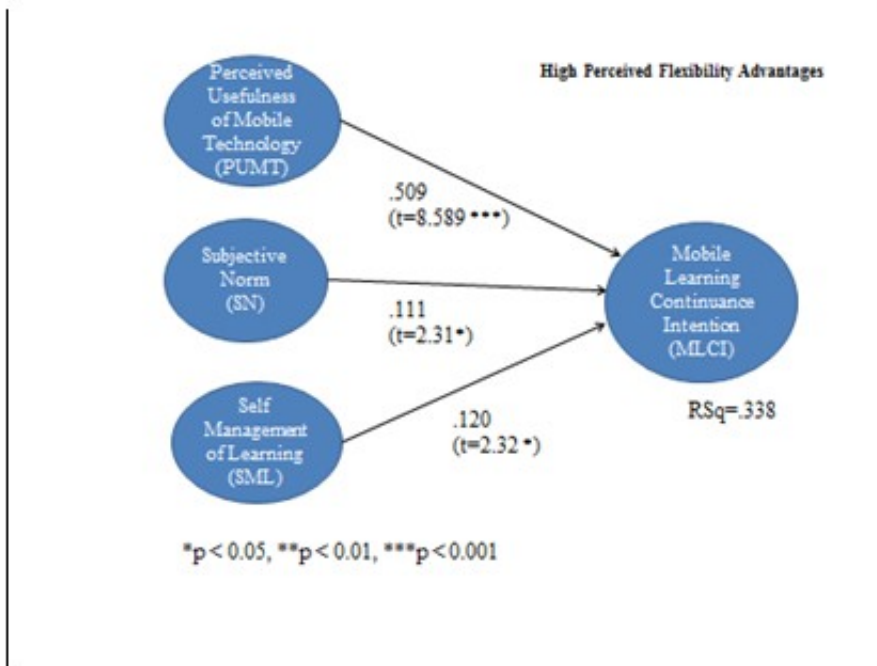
High Perceived Flexibility Advantages

Perceived Usefulness of Mobile Technology (PUMT)

.509
(t=8.589 ***)

Subjective Norm (SN)

.111
(t=2.31*)

Self Management of Learning (SML)

.120
(t=2.32 *)

Mobile Learning Continuance Intention (MLCI)

RSq=.338

*p < 0.05, **p < 0.01, ***p < 0.001